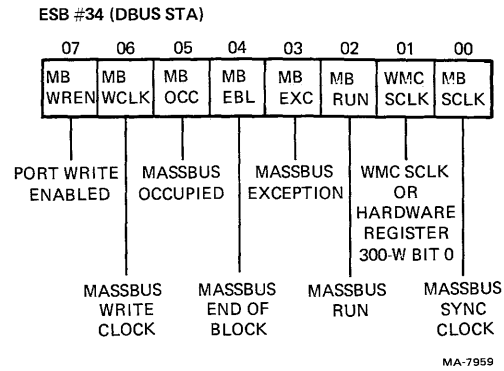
ESB #34 (DBUS STA)

| 07 | 06 | 05 | 04 | 03 | 02 | 01 | 00 |
|---|---|---|---|---|---|---|---|
| MB WREN | MB WCLK | MB OCC | MB EBL | MB EXC | MB RUN | WMC SCLK | MB SCLK |

PORT WRITE ENABLED

MASSBUS OCCUPIED

MASSBUS EXCEPTION

WMC SCLK OR HARDWARE REGISTER 300-W BIT 0

MASSBUS WRITE CLOCK

MASSBUS END OF BLOCK

MASSBUS RUN

MASSBUS SYNC CLOCK

MA-7959